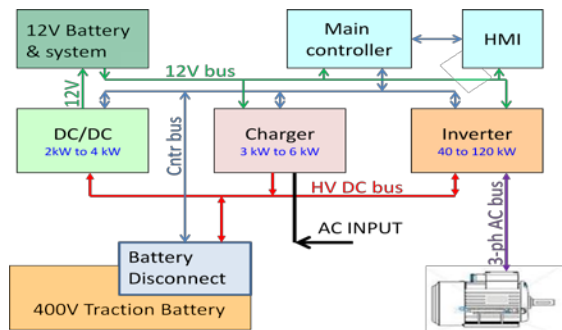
12V Battery & system

Main controller

HMI

12V bus

12V

DC/DC
2kW to 4 kW

Cntr bus

Charger
3 kW to 6 kW

Inverter
40 to 120 kW

HV DC bus

AC INPUT

3-ph AC bus

Battery Disconnect

400V Traction Battery